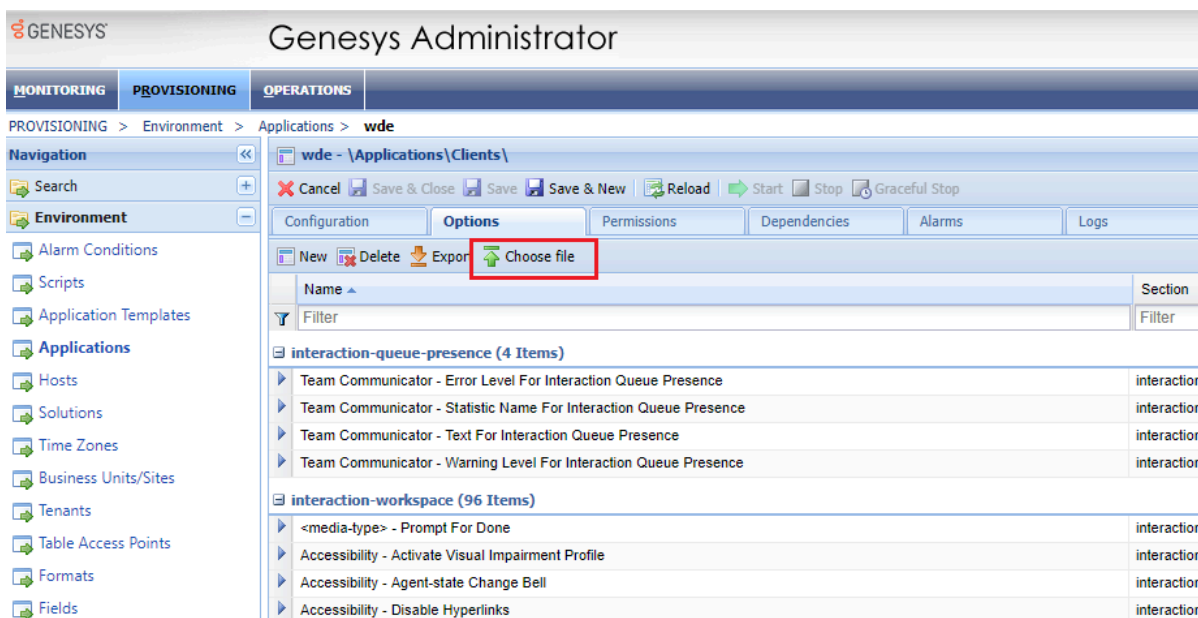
GENESYS

Genesys Administrator

MONITORING PROVISIONING OPERATIONS

PROVISIONING > Environment > Applications > wde

Navigation
Search
Environment
Alarm Conditions
Scripts
Application Templates
Applications
Hosts
Solutions
Time Zones
Business Units/Sites
Tenants
Table Access Points
Formats
Fields

wde - \Applications\Clients\

Cancel Save & Close Save Save & New Reload Start Stop Graceful Stop

Configuration Options Permissions Dependencies Alarms Logs

New Delete Expor Choose file

| Name | Section |
|---|---|
| Filter | Filter |
| interaction-queue-presence (4 Items) | |
| Team Communicator - Error Level For Interaction Queue Presence | interactior |
| Team Communicator - Statistic Name For Interaction Queue Presence | interactior |
| Team Communicator - Text For Interaction Queue Presence | interactior |
| Team Communicator - Warning Level For Interaction Queue Presence | interactior |
| interaction-workspace (96 Items) | |
| <media-type> - Prompt For Done | interactior |
| Accessibility - Activate Visual Impairment Profile | interactior |
| Accessibility - Agent-state Change Bell | interactior |
| Accessibility - Disable Hyperlinks | interactior |